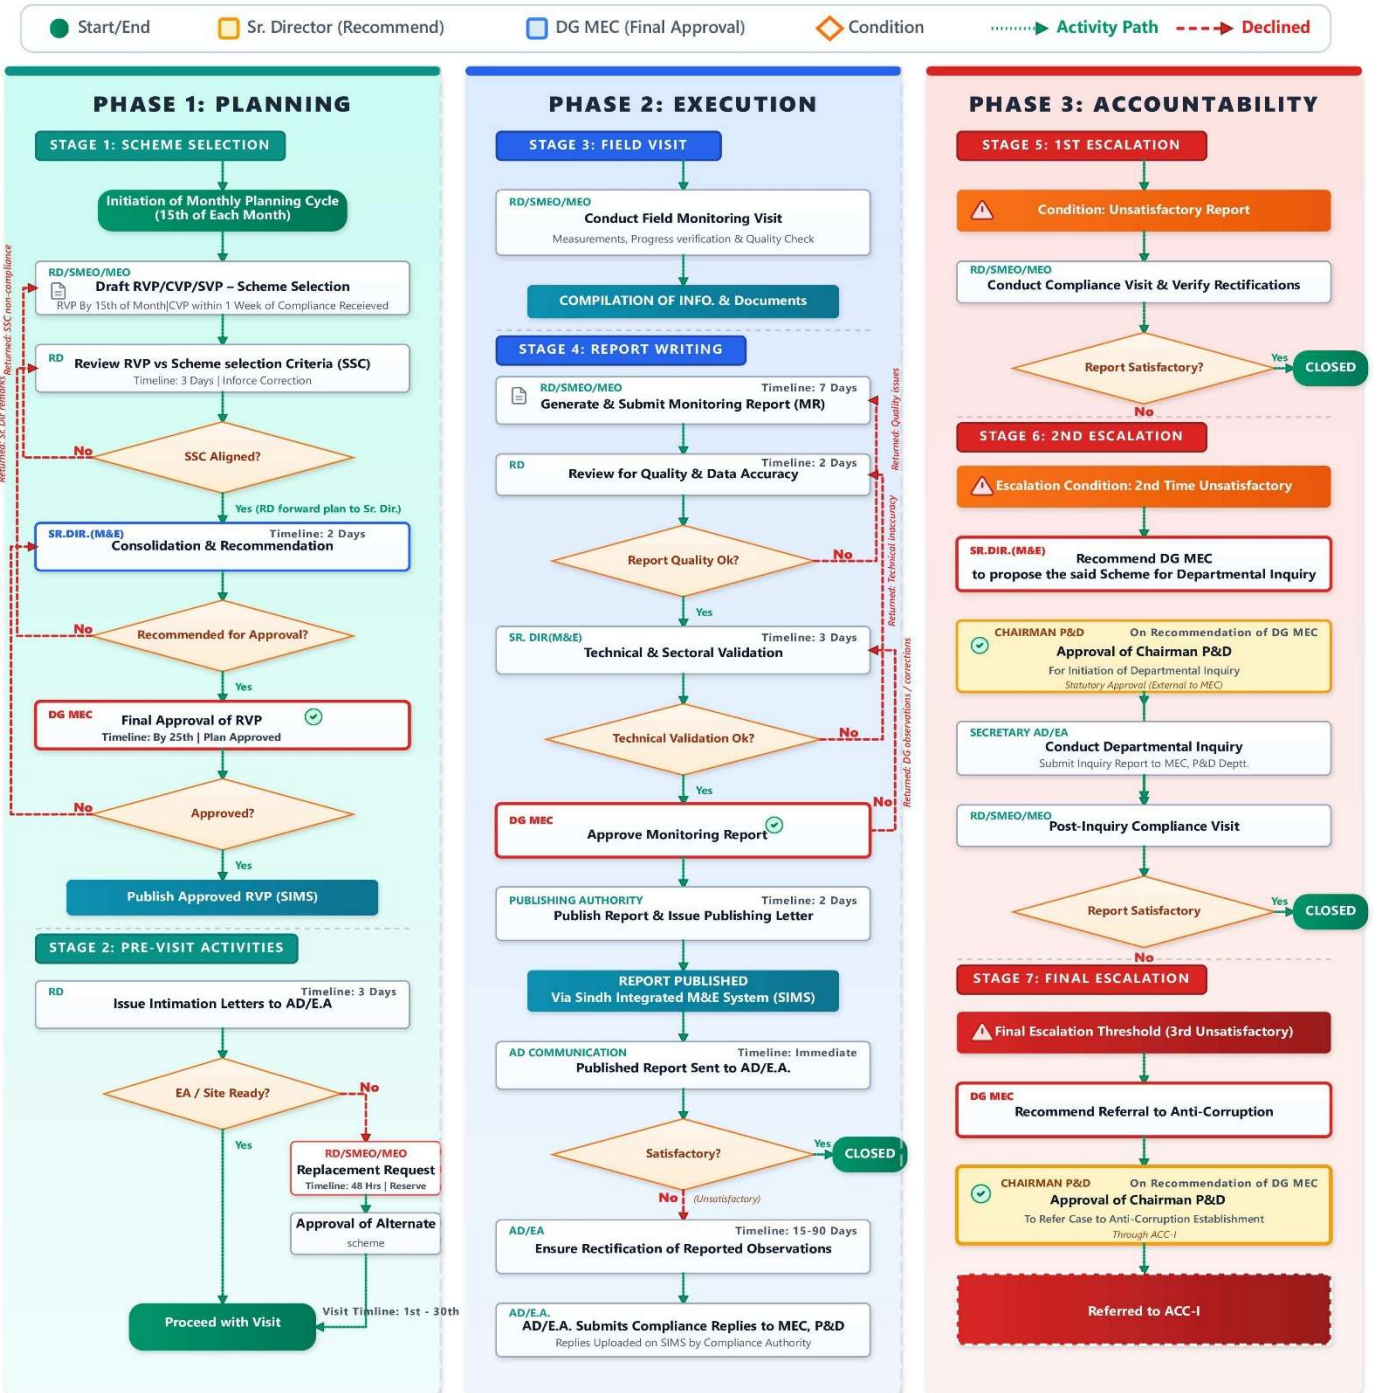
Start/End Sr. Director (Recommend) DG MEC (Final Approval) Condition Activity Path Declined

PHASE 1: PLANNING

STAGE 1: SCHEME SELECTION

Initiation of Monthly Planning Cycle (15th of Each Month)

RD/SMEO/MEO
Draft RVP/CVP/SVP – Scheme Selection
RVP By 15th of Month|CVP within 1 Week of Compliance Receieved

RD
Review RVP vs Scheme selection Criteria (SSC)
Timeline: 3 Days | Inforce Correction

SSC Aligned?
No
Yes (RD forward plan to Sr. Dir.)

SR.DIR.(M&E) Timeline: 2 Days
Consolidation & Recommendation

Recommended for Approval?
No
Yes

DG MEC
Final Approval of RVP
Timeline: By 25th | Plan Approved

Approved?
No
Yes

Publish Approved RVP (SIMS)

Returned: SSC non-compliance
Returned: Sr. Dir remarks

STAGE 2: PRE-VISIT ACTIVITIES

RD Timeline: 3 Days
Issue Intimation Letters to AD/E.A

EA / Site Ready?
No
Yes

RD/SMEO/MEO
Replacement Request
Timeline: 48 Hrs | Reserve

Approval of Alternate
scheme

Visit Timline: 1st - 30th

Proceed with Visit

PHASE 2: EXECUTION

STAGE 3: FIELD VISIT

RD/SMEO/MEO
Conduct Field Monitoring Visit
Measurements, Progress verification & Quality Check

COMPILATION OF INFO. & Documents

STAGE 4: REPORT WRITING

RD/SMEO/MEO Timeline: 7 Days
Generate & Submit Monitoring Report (MR)

RD Timeline: 2 Days
Review for Quality & Data Accuracy

Report Quality Ok?
No
Yes

SR. DIR(M&E) Timeline: 3 Days
Technical & Sectoral Validation

Technical Validation Ok?
No
Yes

DG MEC
Approve Monitoring Report
No

Returned: Quality issues
Returned: Technical inaccuracy
Returned: DG observations / corrections

PUBLISHING AUTHORITY Timeline: 2 Days
Publish Report & Issue Publishing Letter

REPORT PUBLISHED
Via Sindh Integrated M&E System (SIMS)

AD COMMUNICATION Timeline: Immediate
Published Report Sent to AD/E.A.

Satisfactory?
Yes
CLOSED
No (Unsatisfactory)

AD/EA Timeline: 15-90 Days
Ensure Rectification of Reported Observations

AD/E.A.
AD/E.A. Submits Compliance Replies to MEC, P&D
Replies Uploaded on SIMS by Compliance Authority

PHASE 3: ACCOUNTABILITY

STAGE 5: 1ST ESCALATION

Condition: Unsatisfactory Report

RD/SMEO/MEO
Conduct Compliance Visit & Verify Rectifications

Report Satisfactory?
Yes
CLOSED
No

STAGE 6: 2ND ESCALATION

Escalation Condition: 2nd Time Unsatisfactory

SR.DIR.(M&E)
Recommend DG MEC
to propose the said Scheme for Departmental Inquiry

CHAIRMAN P&D On Recommendation of DG MEC
Approval of Chairman P&D
For Initiation of Departmental Inquiry
Statutory Approval (External to MEC)

SECRETARY AD/EA
Conduct Departmental Inquiry
Submit Inquiry Report to MEC, P&D Deptt.

RD/SMEO/MEO
Post-Inquiry Compliance Visit

Report Satisfactory
Yes
CLOSED
No

STAGE 7: FINAL ESCALATION

Final Escalation Threshold (3rd Unsatisfactory)

DG MEC
Recommend Referral to Anti-Corruption

CHAIRMAN P&D On Recommendation of DG MEC
Approval of Chairman P&D
To Refer Case to Anti-Corruption Establishment
Through ACC-I

Referred to ACC-I